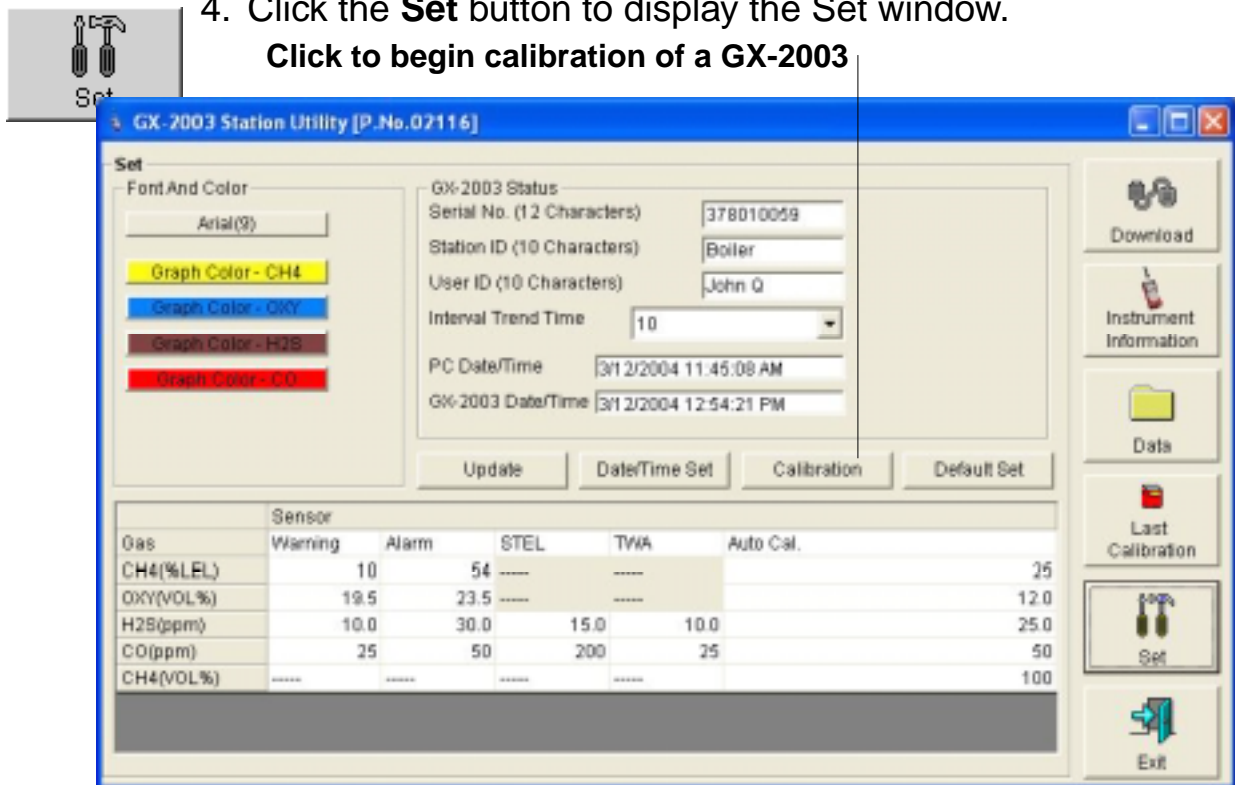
Set

4. Click the **Set** button to display the Set window.

**Click to begin calibration of a GX-2003**

GX-2003 Station Utility [P.No.02116]

Set

Font And Color

Arial(9)

Graph Color - CH4

Graph Color - OXY

Graph Color - H2S

Graph Color - CO

GX-2003 Status

Serial No. (12 Characters) 378010059

Station ID (10 Characters) Boiler

User ID (10 Characters) John Q

Interval Trend Time 10

PC Date/Time 3/12/2004 11:45:08 AM

GX-2003 Date/Time 3/12/2004 12:54:21 PM

Update

Date/Time Set

Calibration

Default Set

| | Sensor | | | | |
|---|---|---|---|---|---|
| Gas | Warning | Alarm | STEL | TWA | Auto Cal. |
| CH4(%LEL) | 10 | 54 | ----- | ----- | 25 |
| OXY(VOL%) | 19.5 | 23.5 | ----- | ----- | 12.0 |
| H2S(ppm) | 10.0 | 30.0 | 15.0 | 10.0 | 25.0 |
| CO(ppm) | 25 | 50 | 200 | 25 | 50 |
| CH4(VOL%) | ----- | ----- | ----- | ----- | 100 |

Download

Instrument Information

Data

Last Calibration

Set

Exit